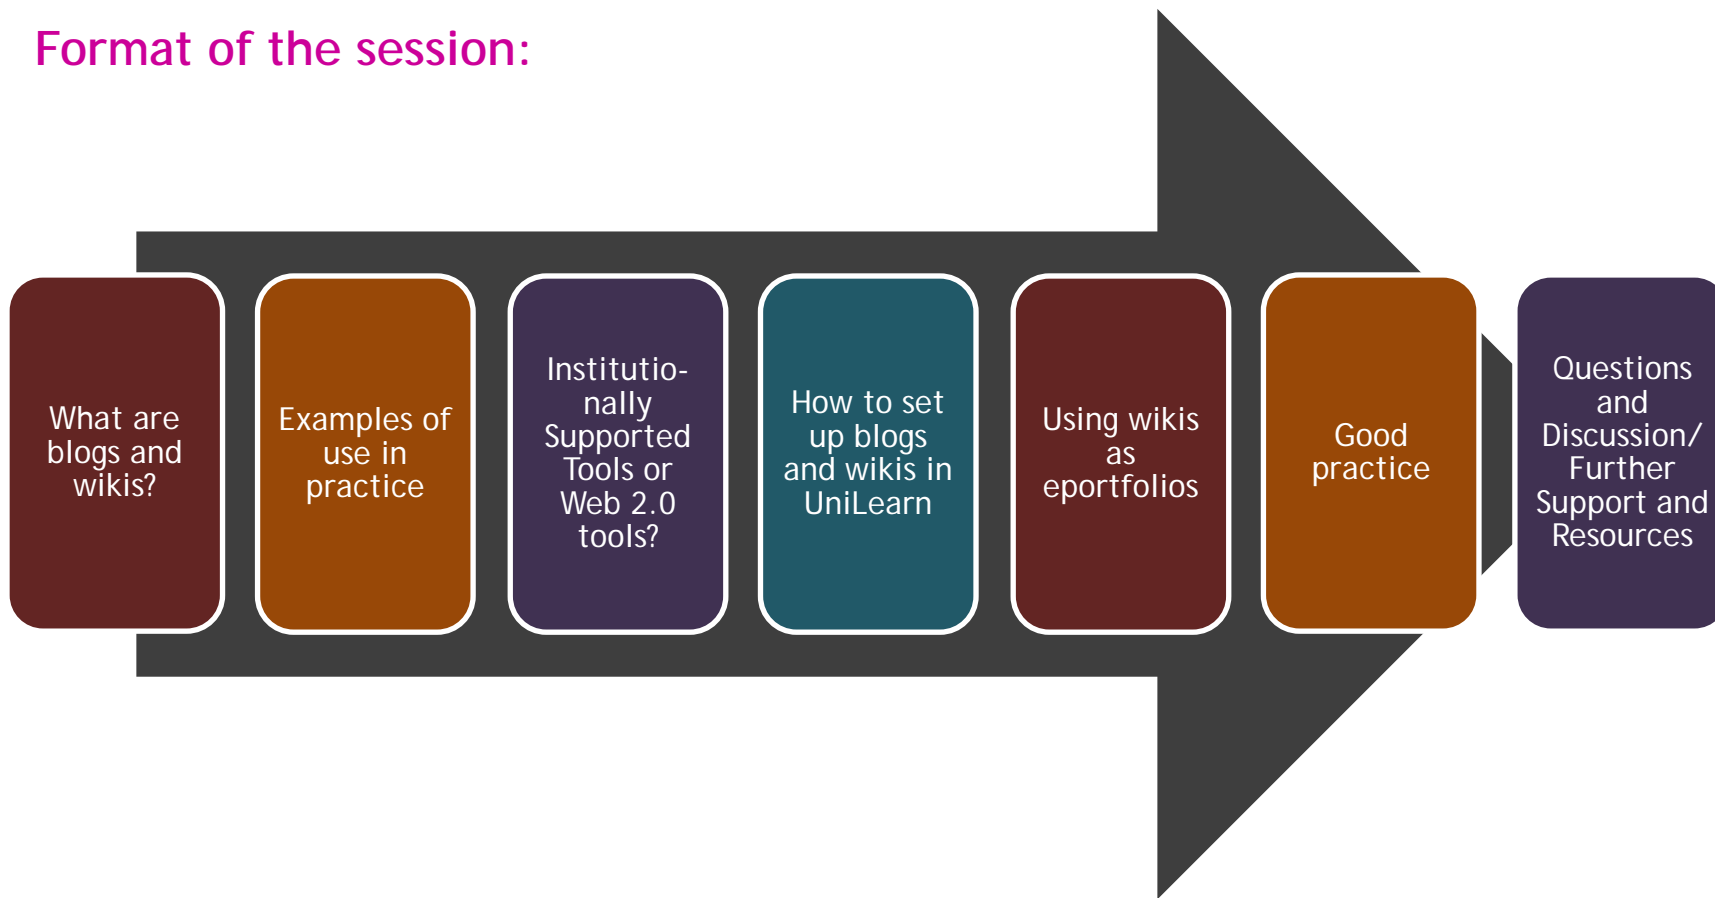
Format of the session:

What are blogs and wikis?

Examples of use in practice

Institutionally Supported Tools or Web 2.0 tools?

How to set up blogs and wikis in UniLearn

Using wikis as eportfolios

Good practice

Questions and Discussion/ Further Support and Resources